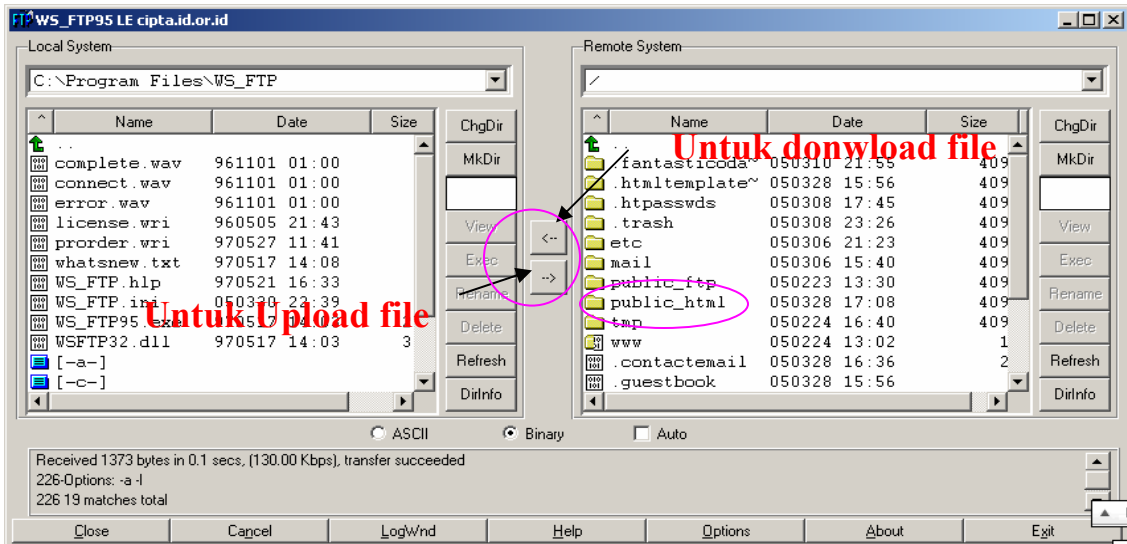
WS_FTP95 LE cipta.id.or.id

Local System

C:\Program Files\WS_FTP

| ^ | Name | Date | Size |
|---|---|---|---|
| | .. | | |
| | complete.wav | 961101 01:00 | |
| | connect.wav | 961101 01:00 | |
| | error.wav | 961101 01:00 | |
| | license.wri | 960505 21:43 | |
| | prorder.wri | 970527 11:41 | |
| | whatsnew.txt | 970517 14:08 | |
| | WS_FTP.hlp | 970521 16:33 | |
| | WS_FTP.ini | 050330 23:39 | |
| | WS_FTP95.exe | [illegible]517 14:0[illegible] | |
| | WSFTP32.dll | 970517 14:03 | 3 |
| | [-a-] | | |
| | [-c-] | | |

ChgDir
MkDir
View
Exec
Rename
Delete
Refresh
DirInfo

Untuk Upload file

<--
-->

Remote System

/

Untuk donwload file

| ^ | Name | Date | Size |
|---|---|---|---|
| | .. | | |
| | .fantasticoda~ | 050310 21:55 | 409 |
| | .htmltemplate~ | 050328 15:56 | 409 |
| | .htpasswds | 050308 17:45 | 409 |
| | .trash | 050308 23:26 | 409 |
| | etc | 050306 21:23 | 409 |
| | mail | 050306 15:40 | 409 |
| | public_ftp | 050223 13:30 | 409 |
| | public_html | 050328 17:08 | 409 |
| | tmp | 050224 16:40 | 409 |
| | www | 050224 13:02 | 1 |
| | .contactemail | 050328 16:36 | 2 |
| | .guestbook | 050328 15:56 | |

ChgDir
MkDir
View
Exec
Rename
Delete
Refresh
DirInfo

ASCII
Binary
Auto

Received 1373 bytes in 0.1 secs, (130.00 Kbps), transfer succeeded
226-Options: -a -l
226 19 matches total

Close
Cancel
LogWnd
Help
Options
About
Exit